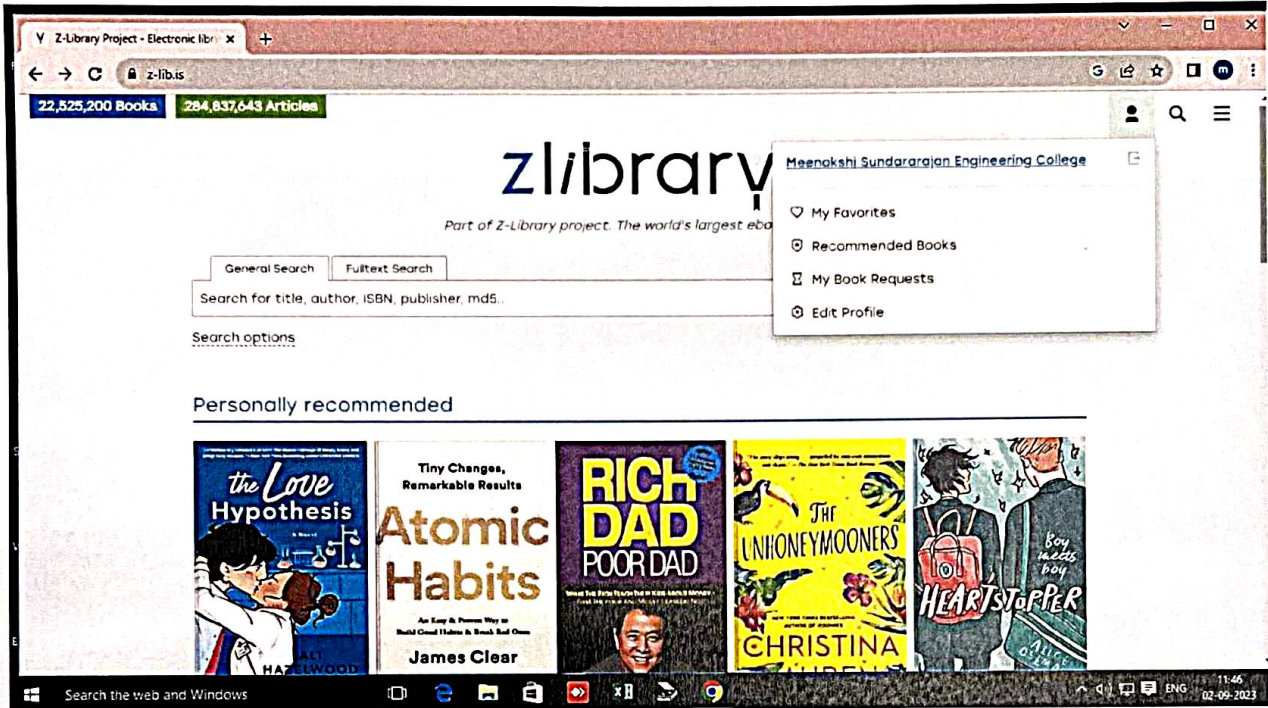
Z-Library Project - Electronic libr ×

z-lib.is

22,525,200 Books 284,837,643 Articles

zlibrary

Part of Z-Library project. The world's largest eba

General Search Fulltext Search

Search for title, author, ISBN, publisher, md5..

Search options

Meenakshi Sundararajan Engineering College

My Favorites

Recommended Books

My Book Requests

Edit Profile

Personally recommended

the Love Hypothesis
ALI HAZELWOOD

Tiny Changes, Remarkable Results
Atomic Habits
An Easy & Proven Way to Build Good Habits & Break Bad Ones
James Clear

RICH DAD POOR DAD

THE UNHONEYMOONERS
CHRISTINA

boy meets boy
HEARTSTOPPER

Search the web and Windows

ENG 11:46 02-09-2023